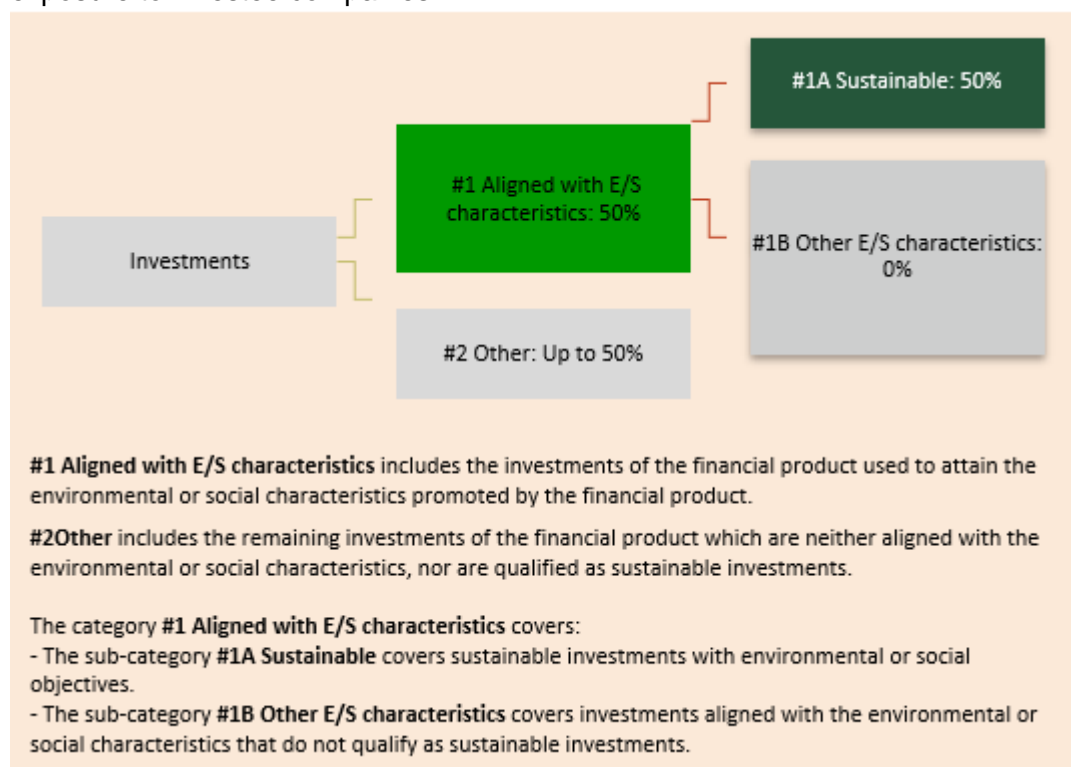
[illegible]

#1A Sustainable: 50%

#1 Aligned with E/S characteristics: 50%

Investments

#1B Other E/S characteristics: 0%

#2 Other: Up to 50%

**#1 Aligned with E/S characteristics** includes the investments of the financial product used to attain the environmental or social characteristics promoted by the financial product.

**#2Other** includes the remaining investments of the financial product which are neither aligned with the environmental or social characteristics, nor are qualified as sustainable investments.

The category **#1 Aligned with E/S characteristics** covers:
- The sub-category **#1A Sustainable** covers sustainable investments with environmental or social objectives.
- The sub-category **#1B Other E/S characteristics** covers investments aligned with the environmental or social characteristics that do not qualify as sustainable investments.